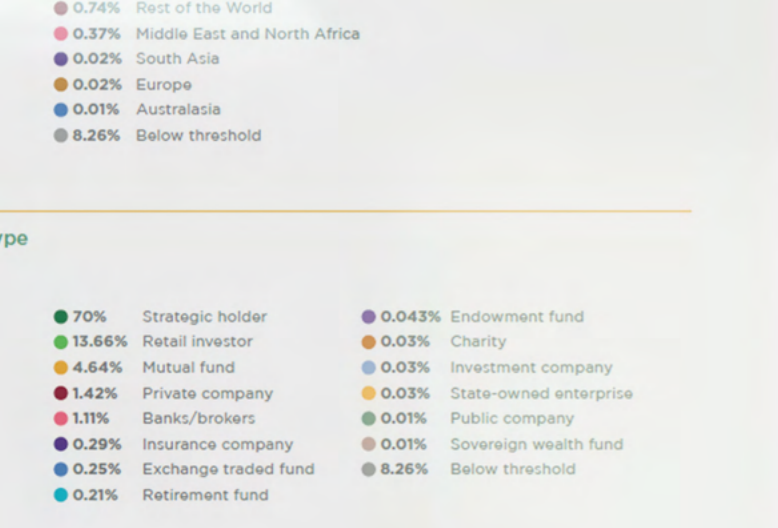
0.74% Rest of the World
0.37% Middle East and North Africa
0.02% South Asia
0.02% Europe
0.01% Australasia
8.26% Below threshold

ype

70% Strategic holder
13.66% Retail investor
4.64% Mutual fund
1.42% Private company
1.11% Banks/brokers
0.29% Insurance company
0.25% Exchange traded fund
0.21% Retirement fund

0.043% Endowment fund
0.03% Charity
0.03% Investment company
0.03% State-owned enterprise
0.01% Public company
0.01% Sovereign wealth fund
8.26% Below threshold